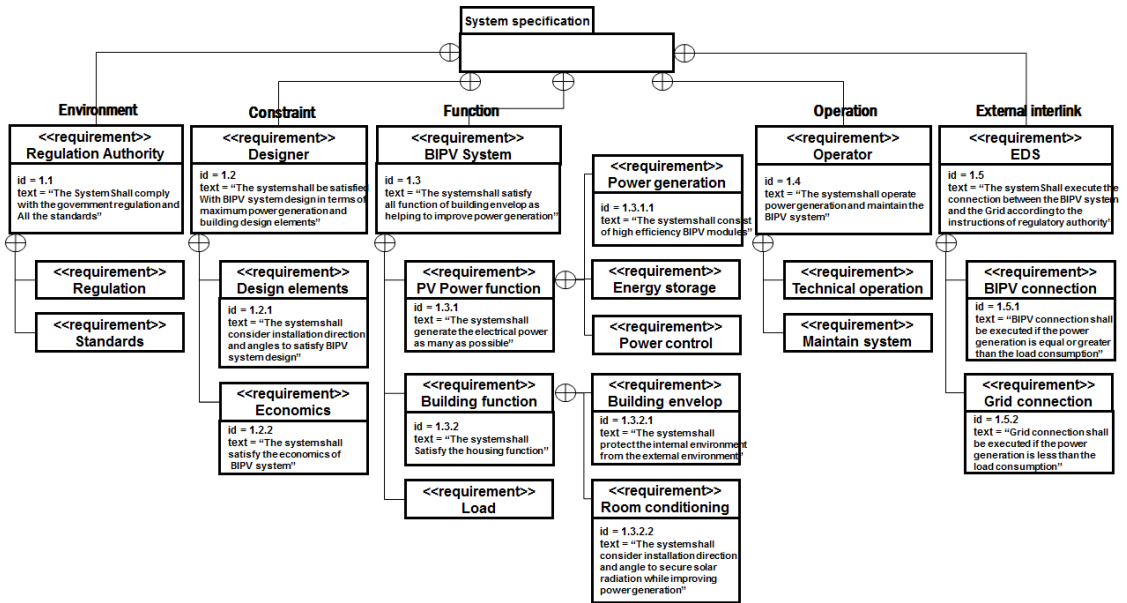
System specification

Environment

<<requirement>>
Regulation Authority

id = 1.1
text = "The System Shall comply with the government regulation and All the standards"

<<requirement>>
Regulation

<<requirement>>
Standards

Constraint

<<requirement>>
Designer

id = 1.2
text = "The systemshall be satisfied With BIPV system design in terms of maximum power generation and building design elements"

<<requirement>>
Design elements

id = 1.2.1
text = "The systemshall consider installation direction and angles to satisfy BIPV system design"

<<requirement>>
Economics

id = 1.2.2
text = "The systemshall satisfy the economics of BIPV system"

Function

<<requirement>>
BIPV System

id = 1.3
text = "The systemshall satisfy all function of building envelop as helping to improve power generation"

<<requirement>>
PV Power function

id = 1.3.1
text = "The systemshall generate the electrical power as many as possible"

<<requirement>>
Building function

id = 1.3.2
text = "The systemshall Satisfy the housing function"

<<requirement>>
Load

<<requirement>>
Power generation

id = 1.3.1.1
text = "The systemshall consist of high efficiency BIPV modules"

<<requirement>>
Energy storage

<<requirement>>
Power control

<<requirement>>
Building envelop

id = 1.3.2.1
text = "The systemshall protect the internal environment from the external environment"

<<requirement>>
Room conditioning

id = 1.3.2.2
text = "The systemshall consider installation direction and angle to secure solar radiation while improving power generation"

Operation

<<requirement>>
Operator

id = 1.4
text = "The systemshall operate power generation and maintain the BIPV system"

<<requirement>>
Technical operation

<<requirement>>
Maintain system

External interlink

<<requirement>>
EDS

id = 1.5
text = "The system Shall execute the connection between the BIPV system and the Grid according to the instructions of regulatory authority"

<<requirement>>
BIPV connection

id = 1.5.1
text = "BIPV connection shall be executed if the power generation is equal or greater than the load consumption"

<<requirement>>
Grid connection

id = 1.5.2
text = "Grid connection shall be executed if the power generation is less than the load consumption"